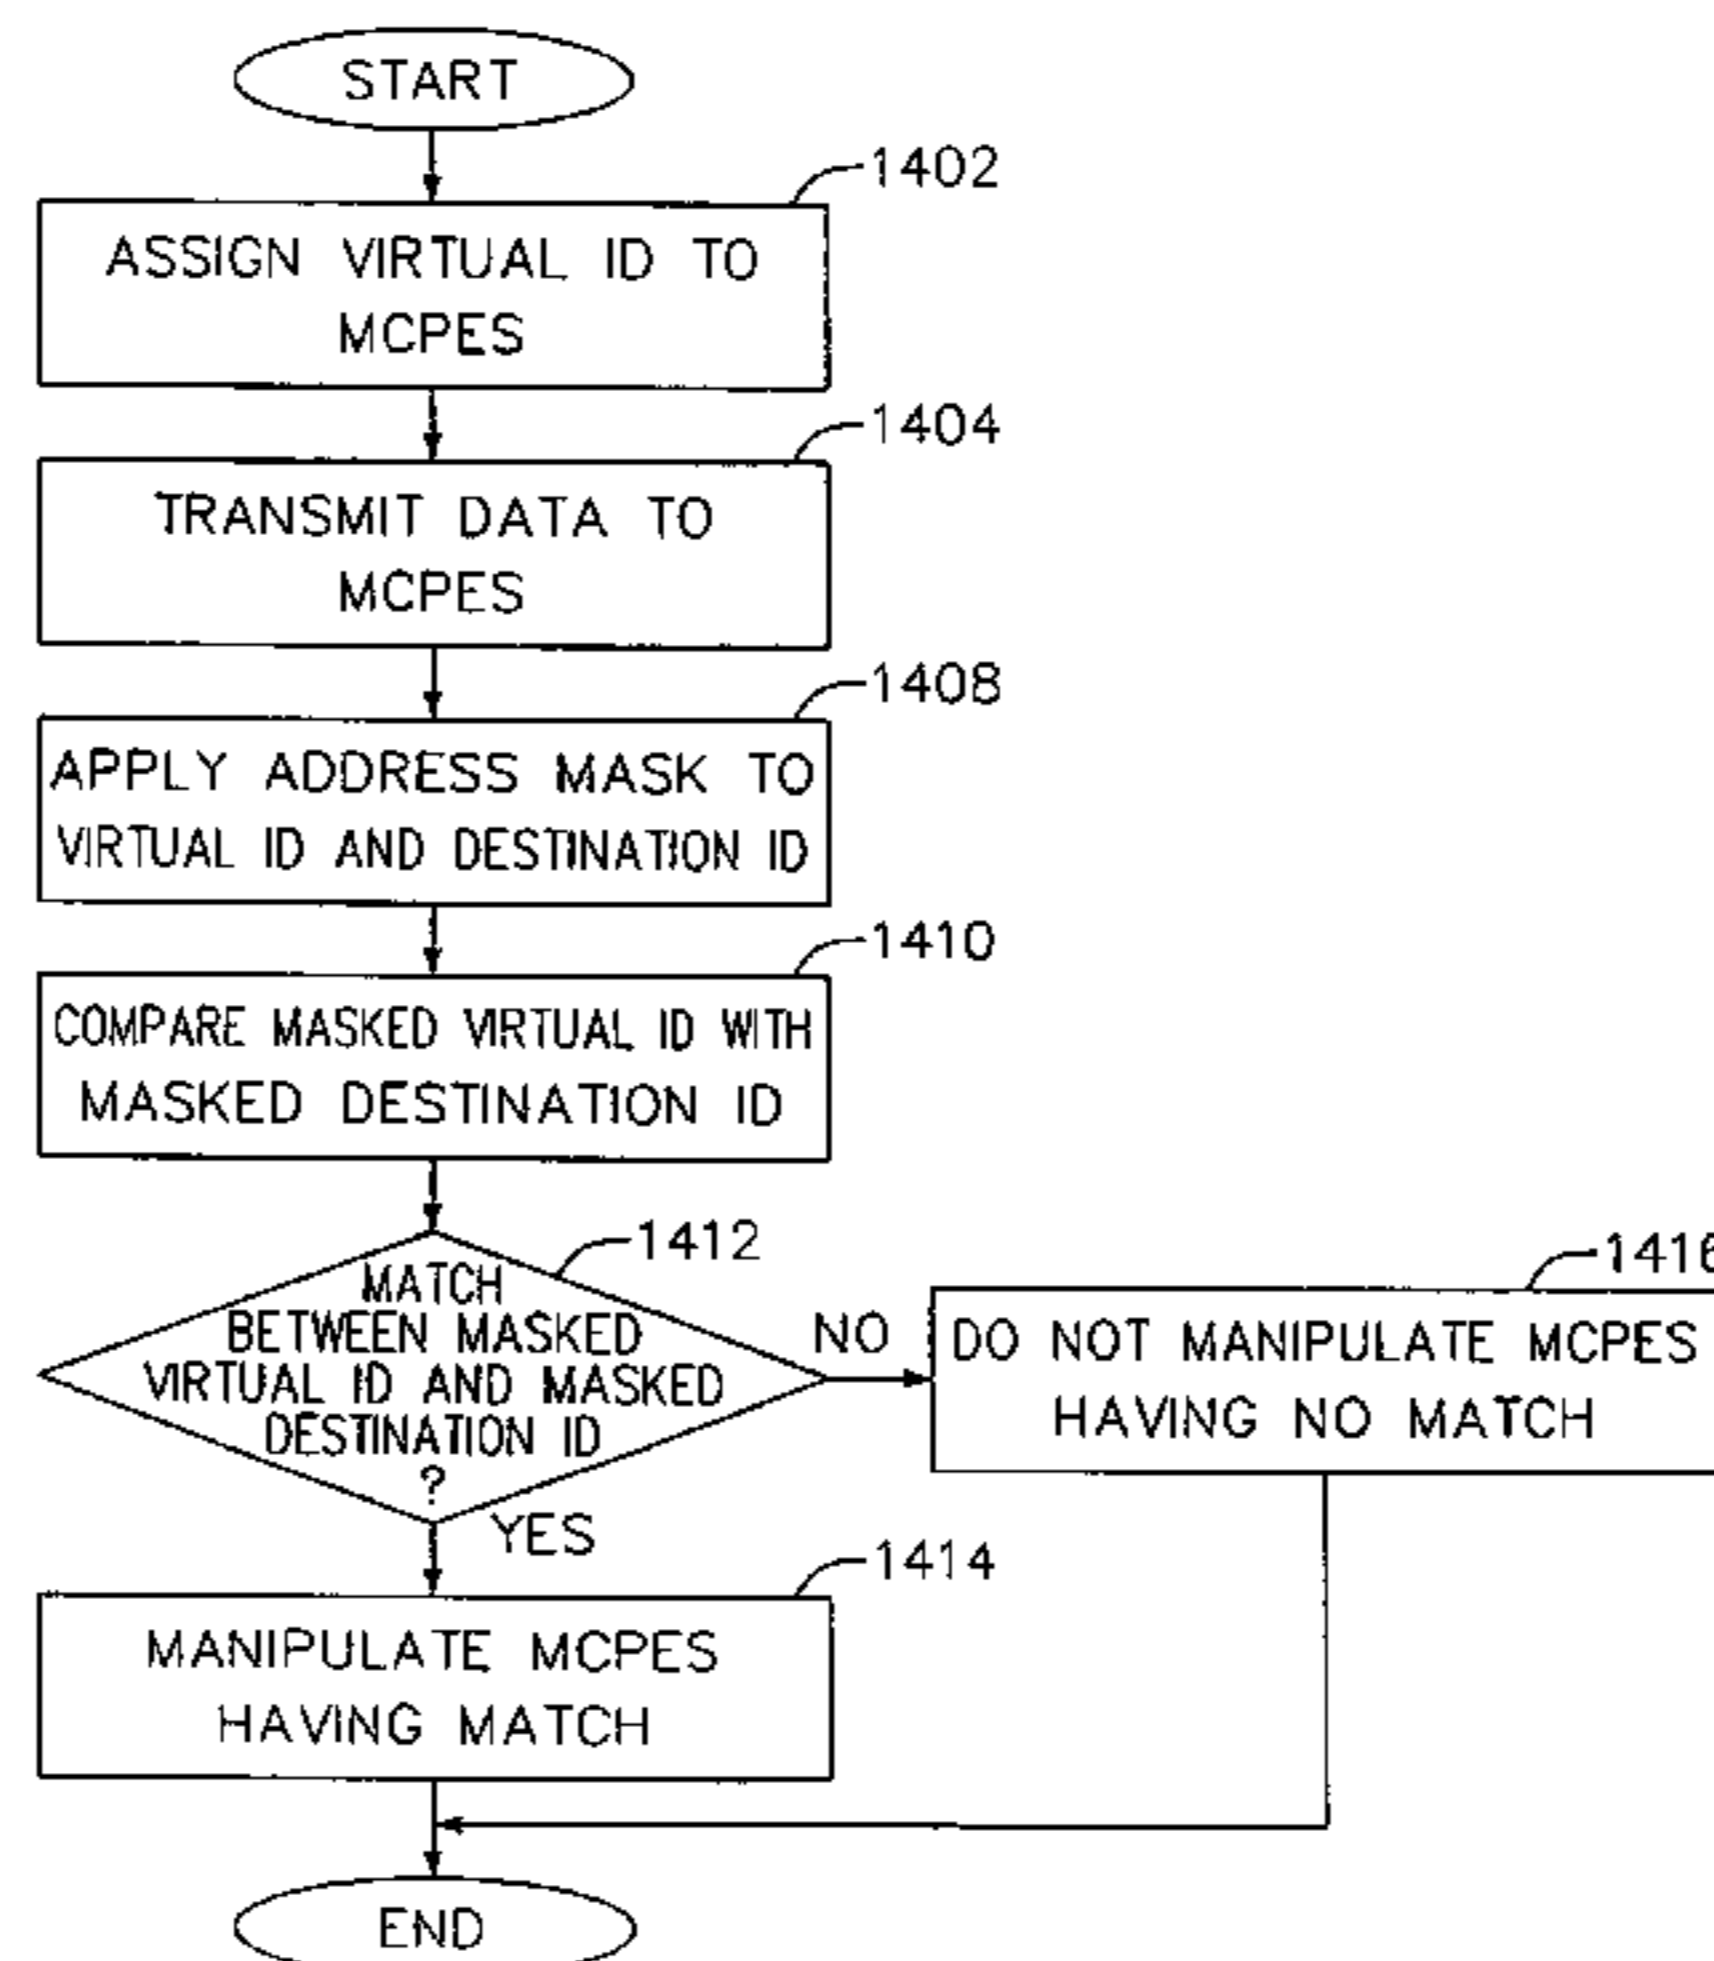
START

1402
ASSIGN VIRTUAL ID TO MCPES

1404
TRANSMIT DATA TO MCPES

1408
APPLY ADDRESS MASK TO VIRTUAL ID AND DESTINATION ID

1410
COMPARE MASKED VIRTUAL ID WITH MASKED DESTINATION ID

1412
MATCH BETWEEN MASKED VIRTUAL ID AND MASKED DESTINATION ID ?

NO

1416
DO NOT MANIPULATE MCPES HAVING NO MATCH

YES

1414
MANIPULATE MCPES HAVING MATCH

END